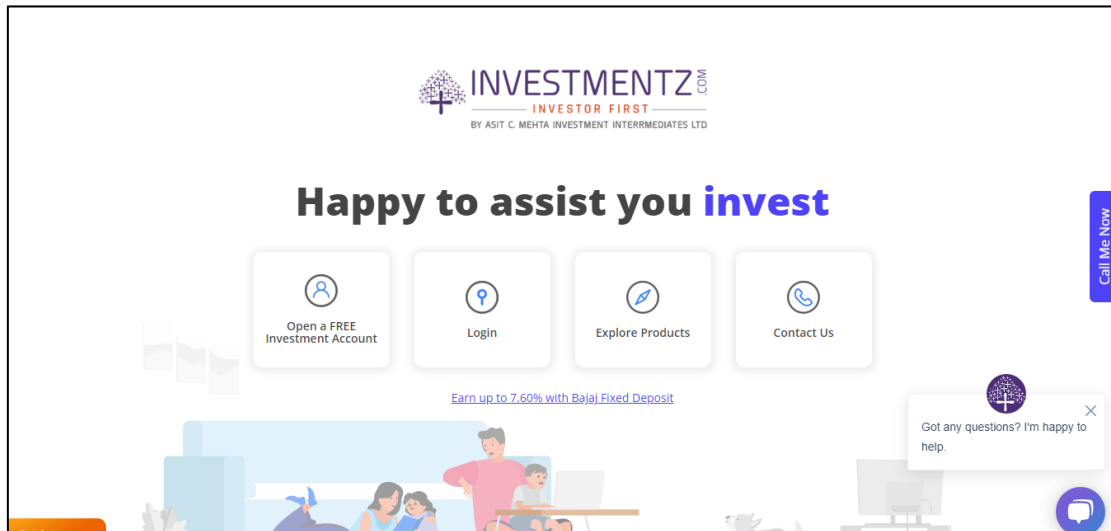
INVESTMENTZ.COM
INVESTOR FIRST
BY ASIT C. MEHTA INVESTMENT INTERRMEDIATES LTD

Happy to assist you invest

Open a FREE Investment Account

Login

Explore Products

Contact Us

Earn up to 7.60% with Bajaj Fixed Deposit

Call Me Now

Got any questions? I'm happy to help.